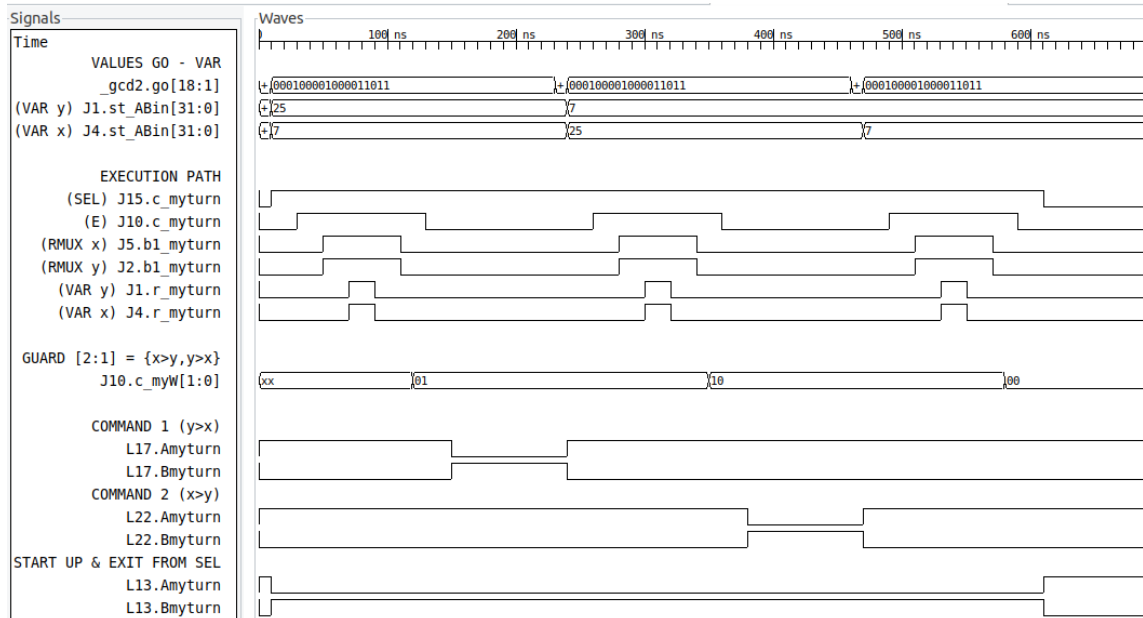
Signals
Time
VALUES GO - VAR
_gcd2.go[18:1]
(VAR y) J1.st_ABin[31:0]
(VAR x) J4.st_ABin[31:0]

EXECUTION PATH
(SEL) J15.c_myturn
(E) J10.c_myturn
(RMUX x) J5.b1_myturn
(RMUX y) J2.b1_myturn
(VAR y) J1.r_myturn
(VAR x) J4.r_myturn

GUARD [2:1] = {x>y,y>x}
J10.c_myW[1:0]

COMMAND 1 (y>x)
L17.Amyturn
L17.Bmyturn
COMMAND 2 (x>y)
L22.Amyturn
L22.Bmyturn
START UP & EXIT FROM SEL
L13.Amyturn
L13.Bmyturn

Waves
0 100 ns 200 ns 300 ns 400 ns 500 ns 600 ns

+ 000100001000011011 + 000100001000011011 + 000100001000011011
+ 25 7
+ 7 25 7

xx 01 10 00